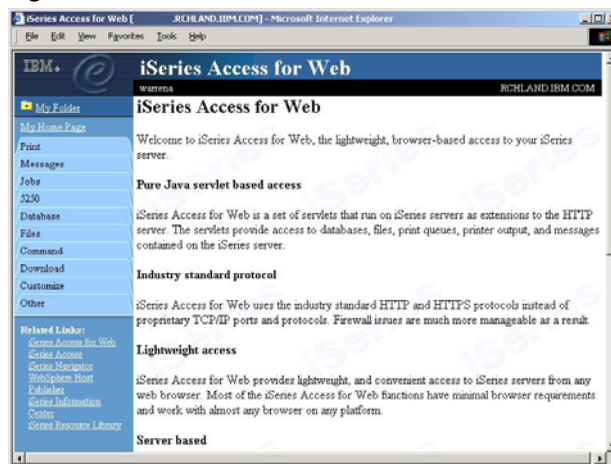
iSeries Access for Web [ .RCHLAND.IBM.COM] - Microsoft Internet Explorer

File Edit View Favorites Tools Help

IBM.

iSeries Access for Web

warrena

RCHLAND.IBM.COM

My Folder

My Home Page

Print

Messages

Jobs

5250

Database

Files

Command

Download

Customize

Other

Related Links:

iSeries Access for Web

iSeries Access

iSeries Navigator

WebSphere Host Publisher

iSeries Information Center

iSeries Resource Library

iSeries Access for Web

Welcome to iSeries Access for Web, the lightweight, browser-based access to your iSeries server.

Pure Java servlet based access

iSeries Access for Web is a set of servlets that run on iSeries servers as extensions to the HTTP server. The servlets provide access to databases, files, print queues, printer output, and messages contained on the iSeries server.

Industry standard protocol

iSeries Access for Web uses the industry standard HTTP and HTTPS protocols instead of proprietary TCP/IP ports and protocols. Firewall issues are much more manageable as a result.

Lightweight access

iSeries Access for Web provides lightweight, and convenient access to iSeries servers from any web browser. Most of the iSeries Access for Web functions have minimal browser requirements and work with almost any browser on any platform.

Server based